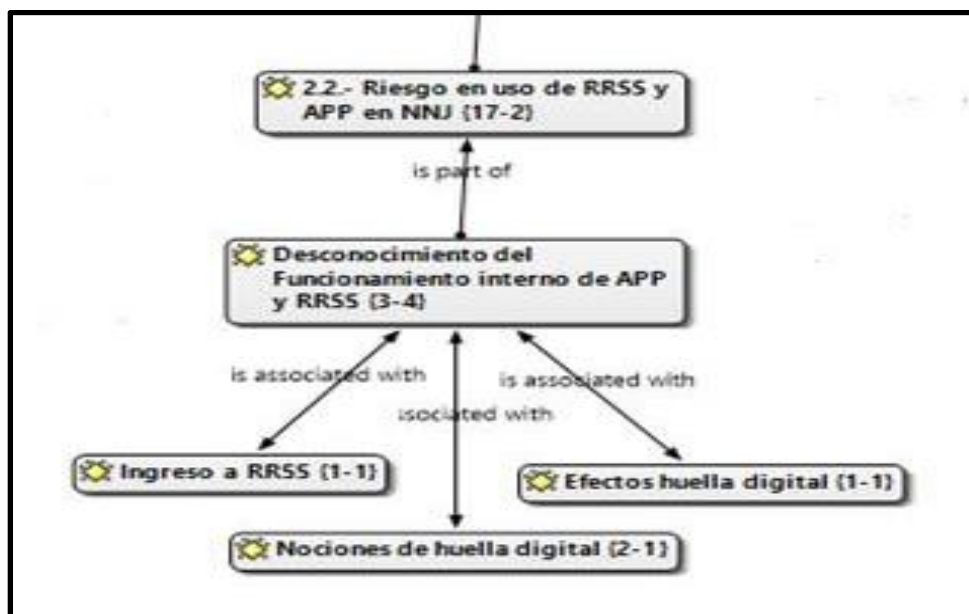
2.2.- Riesgo en uso de RRSS y APP en NNJ {17-2}

is part of

Desconocimiento del Funcionamiento interno de APP y RRSS {3-4}

is associated with

isociated with

is associated with

Ingreso a RRSS {1-1}

Efectos huella digital {1-1}

Nociones de huella digital {2-1}